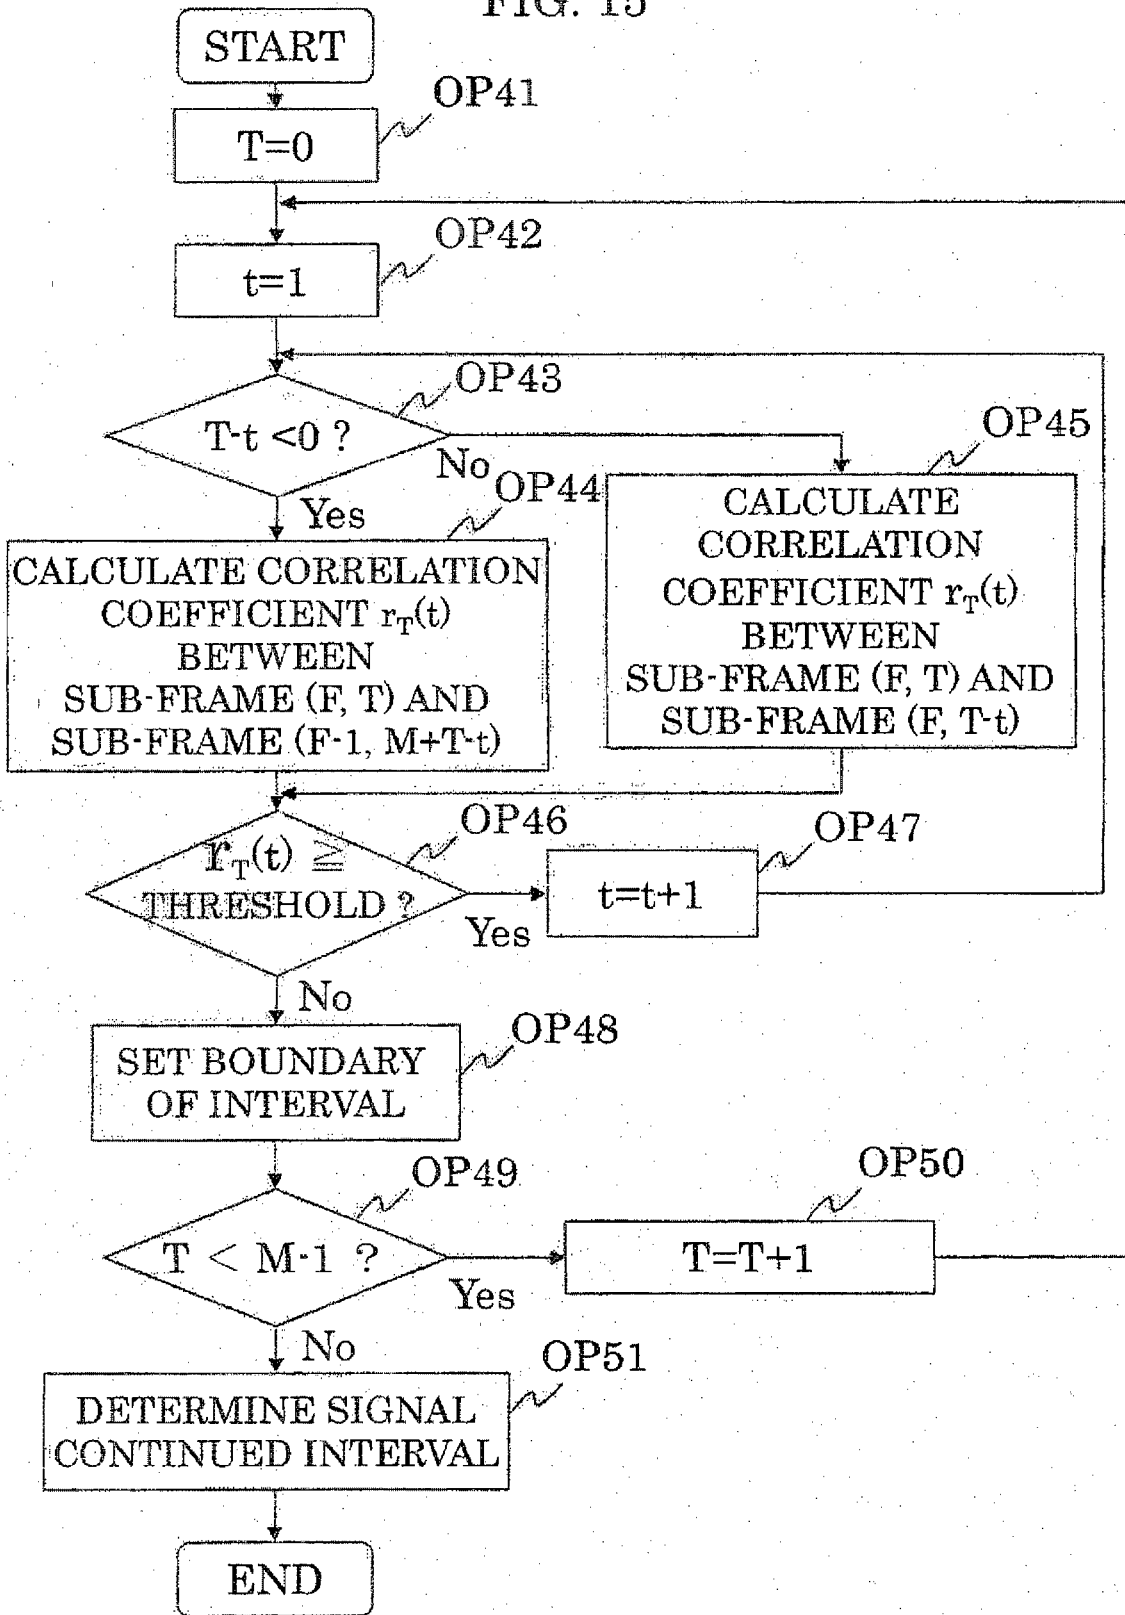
FIG. 15

START

OP41

T=0

OP42

t=1

OP43

T-t <0 ?

No

Yes

OP44

CALCULATE CORRELATION COEFFICIENT $r_T(t)$ BETWEEN SUB-FRAME (F, T) AND SUB-FRAME (F-1, M+T-t)

OP45

CALCULATE CORRELATION COEFFICIENT $r_T(t)$ BETWEEN SUB-FRAME (F, T) AND SUB-FRAME (F, T-t)

OP46

$r_T(t) \geq$ THRESHOLD ?

Yes

OP47

t=t+1

No

OP48

SET BOUNDARY OF INTERVAL

OP49

T < M-1 ?

Yes

OP50

T=T+1

No

OP51

DETERMINE SIGNAL CONTINUED INTERVAL

END